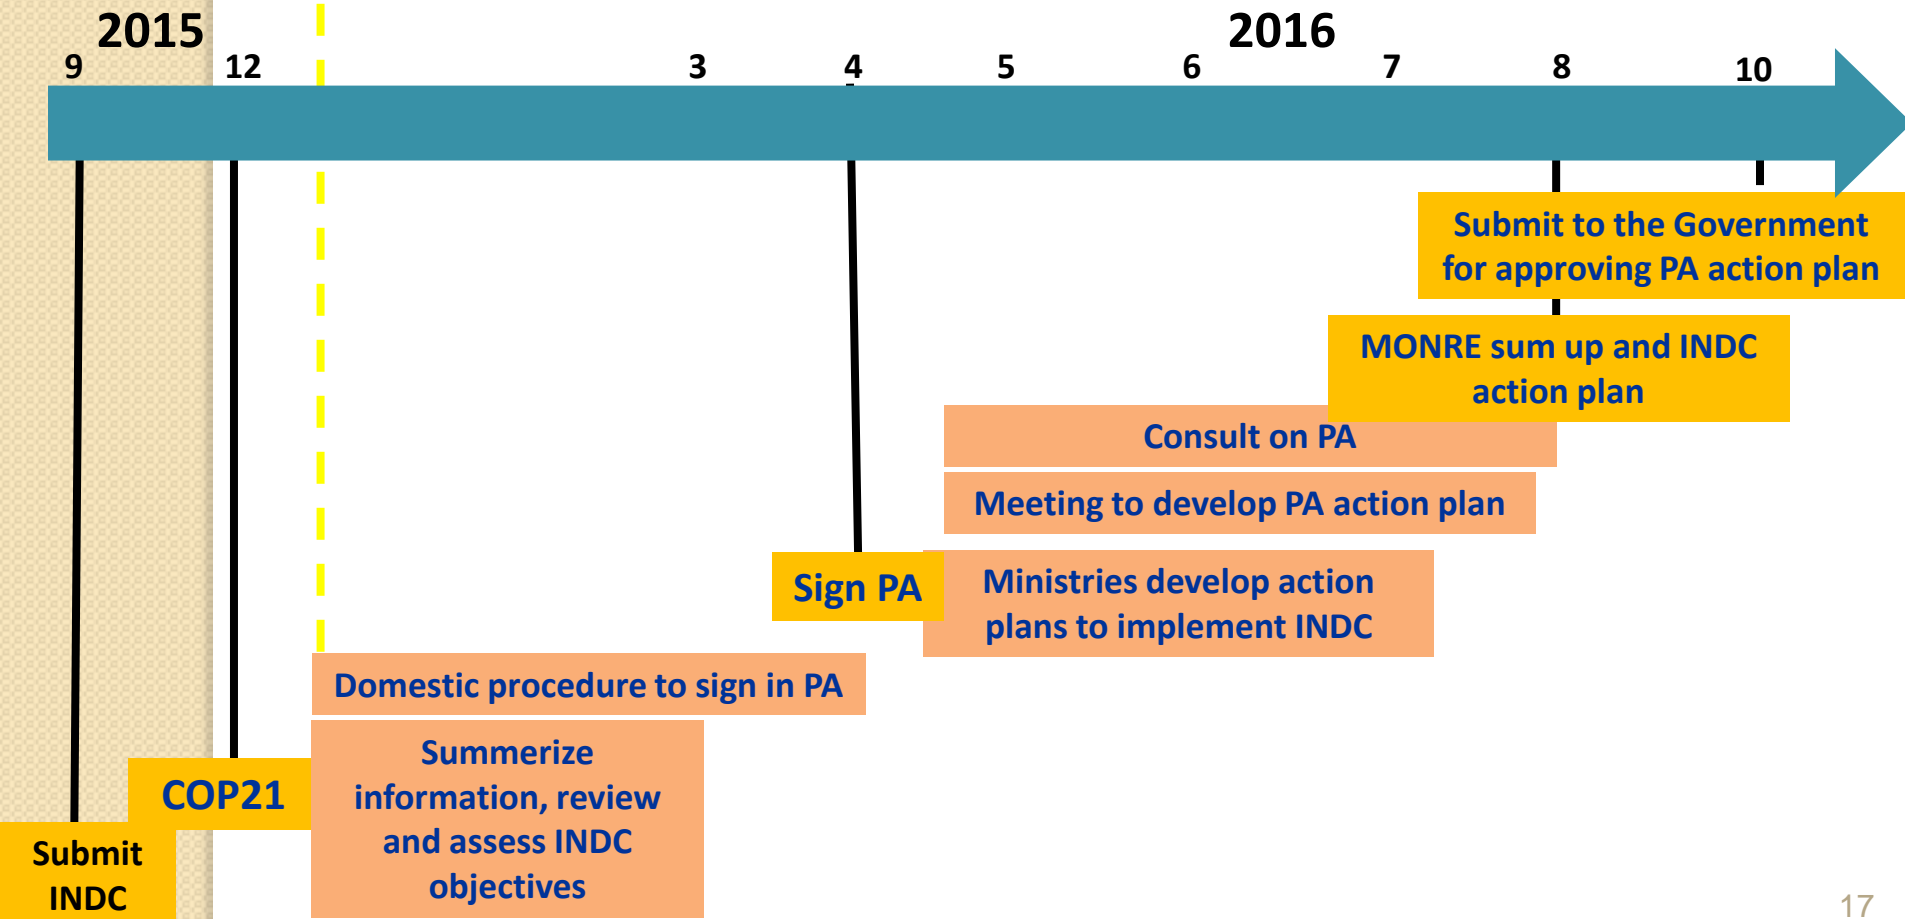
2015
9
12
2016
3
4
5
6
7
8
10

Submit to the Government for approving PA action plan

MONRE sum up and INDC action plan

Consult on PA

Meeting to develop PA action plan

Sign PA

Ministries develop action plans to implement INDC

Domestic procedure to sign in PA

COP21

Summerize information, review and assess INDC objectives

Submit INDC

17